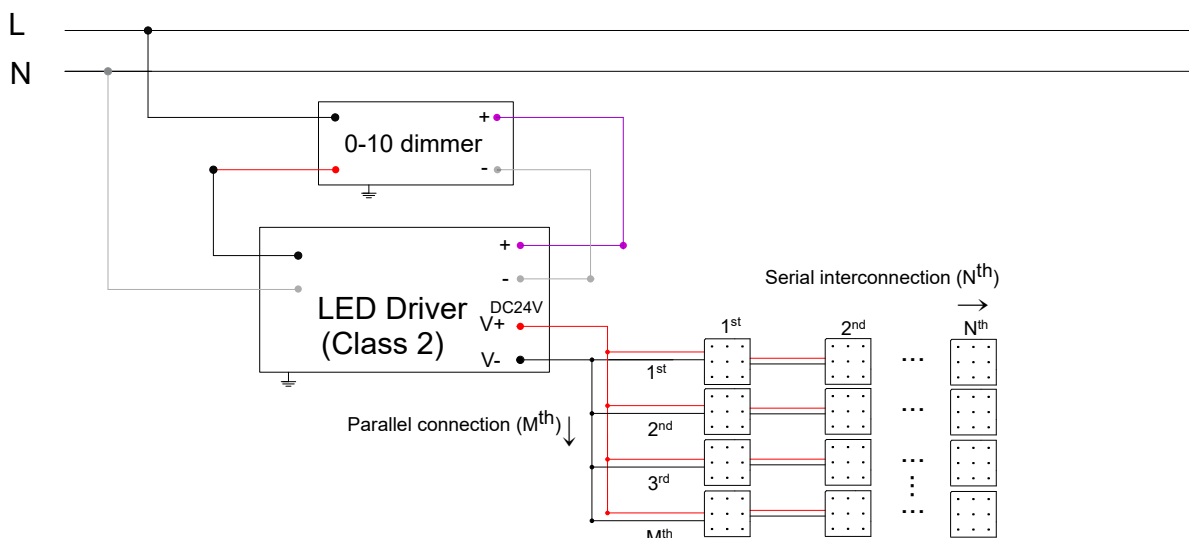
L

N

0-10 dimmer

+

-

+

-

LED Driver
(Class 2)

DC24V
V+
V-

Serial interconnection (N$^{th}$)
$\longrightarrow$

1$^{st}$

2$^{nd}$

N$^{th}$

...

1$^{st}$

2$^{nd}$

3$^{rd}$

M$^{th}$

Parallel connection (M$^{th}$) $\downarrow$